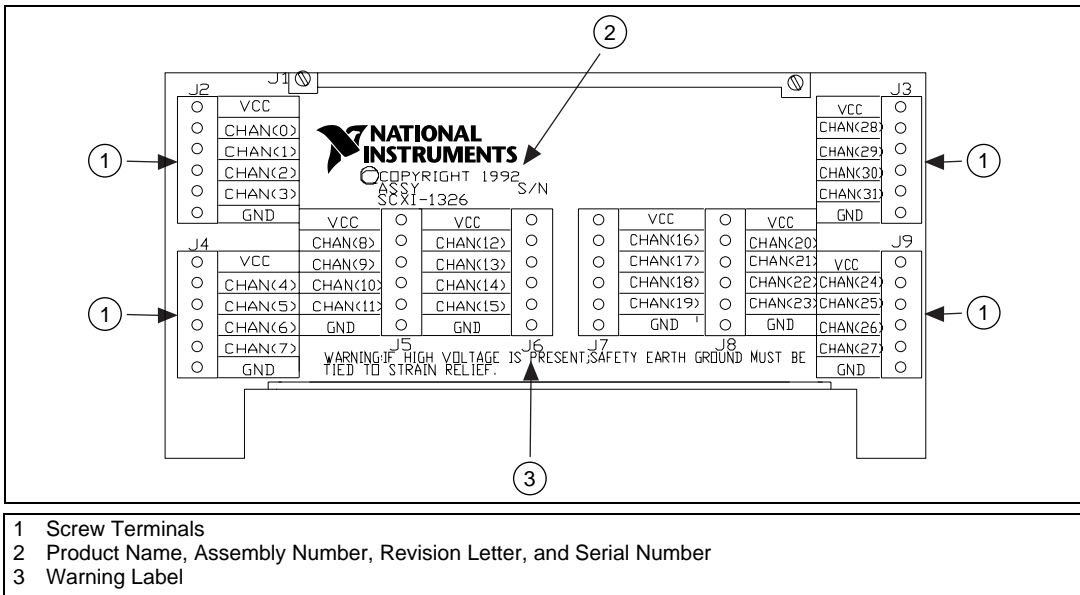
2

J2 J1 J3

VCC
CHAN(0)
CHAN(1)
CHAN(2)
CHAN(3)
GND

NATIONAL INSTRUMENTS

COPYRIGHT 1992
ASSY
SCXI-1326
S/N

VCC
CHAN(28)
CHAN(29)
CHAN(30)
CHAN(31)
GND

1 1

J4

VCC
CHAN(4)
CHAN(5)
CHAN(6)
CHAN(7)
GND

VCC
CHAN(8)
CHAN(9)
CHAN(10)
CHAN(11)
GND

J5

VCC
CHAN(12)
CHAN(13)
CHAN(14)
CHAN(15)
GND

J6

J7

VCC
CHAN(16)
CHAN(17)
CHAN(18)
CHAN(19)
GND

J8

VCC
CHAN(20)
CHAN(21)
CHAN(22)
CHAN(23)
GND

J9

VCC
CHAN(24)
CHAN(25)
CHAN(26)
CHAN(27)
GND

1 1

WARNING:IF HIGH VOLTAGE IS PRESENT;SAFETY EARTH GROUND MUST BE TIED TO STRAIN RELIEF.

3

1 Screw Terminals
2 Product Name, Assembly Number, Revision Letter, and Serial Number
3 Warning Label